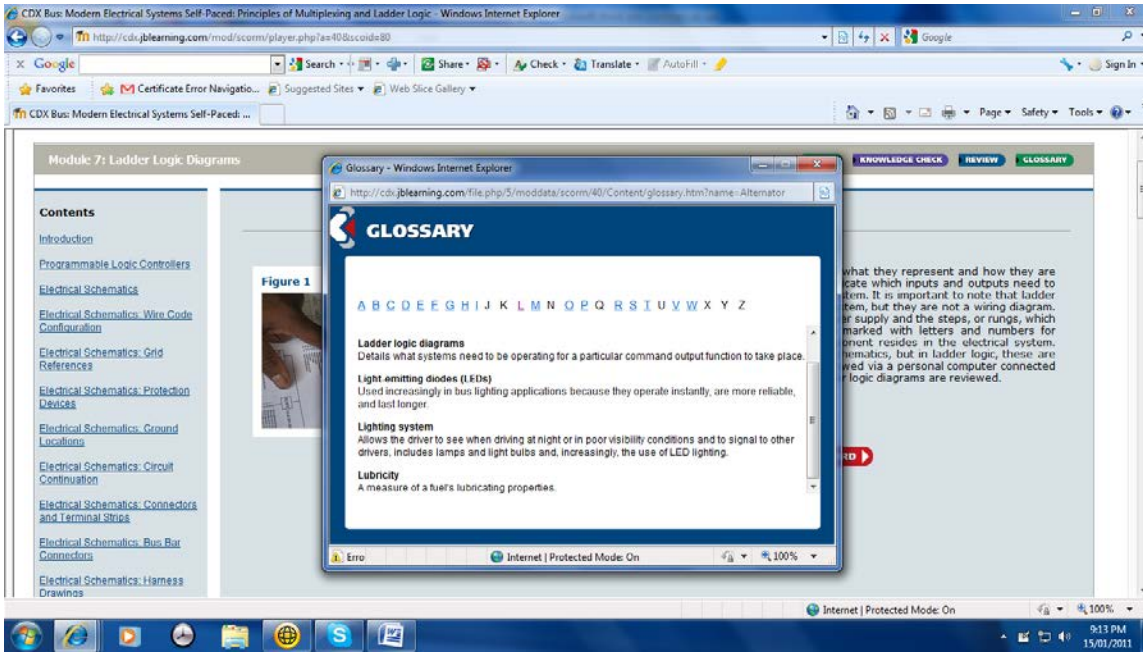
CDX Bus: Modern Electrical Systems Self-Paced: Principles of Multiplexing and Ladder Logic - Windows Internet Explorer

http://cdx.jblearning.com/mod/scorm/player.php?a=40&scoid=80

Google

Search · Share · Check · Translate · AutoFill · Sign In

Favorites Certificate Error Navigatio... Suggested Sites Web Slice Gallery

CDX Bus: Modern Electrical Systems Self-Paced: ...

Page · Safety · Tools ·

Module 7: Ladder Logic Diagrams

KNOWLEDGE CHECK REVIEW GLOSSARY

Contents

Introduction

Programmable Logic Controllers

Electrical Schematics

Electrical Schematics: Wire Code Configuration

Electrical Schematics: Grid References

Electrical Schematics: Protection Devices

Electrical Schematics: Ground Locations

Electrical Schematics: Circuit Continuation

Electrical Schematics: Connectors and Terminal Strips

Electrical Schematics: Bus Bar Connectors

Electrical Schematics: Harness Drawings

Figure 1

what they represent and how they are cate which inputs and outputs need to tem. It is important to note that ladder tem, but they are not a wiring diagram. r supply and the steps, or rungs, which marked with letters and numbers for onent resides in the electrical system. ematics, but in ladder logic, these are wed via a personal computer connected r logic diagrams are reviewed.

RD

Glossary - Windows Internet Explorer

http://cdx.jblearning.com/file.php/5/moddata/scorm/40/Content/glossary.htm?name=Alternator

GLOSSARY

A B C D E F G H I J K L M N O P Q R S T U V W X Y Z

Ladder logic diagrams
Details what systems need to be operating for a particular command output function to take place.

Light-emitting diodes (LEDs)
Used increasingly in bus lighting applications because they operate instantly, are more reliable, and last longer.

Lighting system
Allows the driver to see when driving at night or in poor visibility conditions and to signal to other drivers, includes lamps and light bulbs and, increasingly, the use of LED lighting.

Lubricity
A measure of a fuel's lubricating properties.

Erro Internet | Protected Mode: On 100%

Internet | Protected Mode: On 100%

9:13 PM
15/01/2011